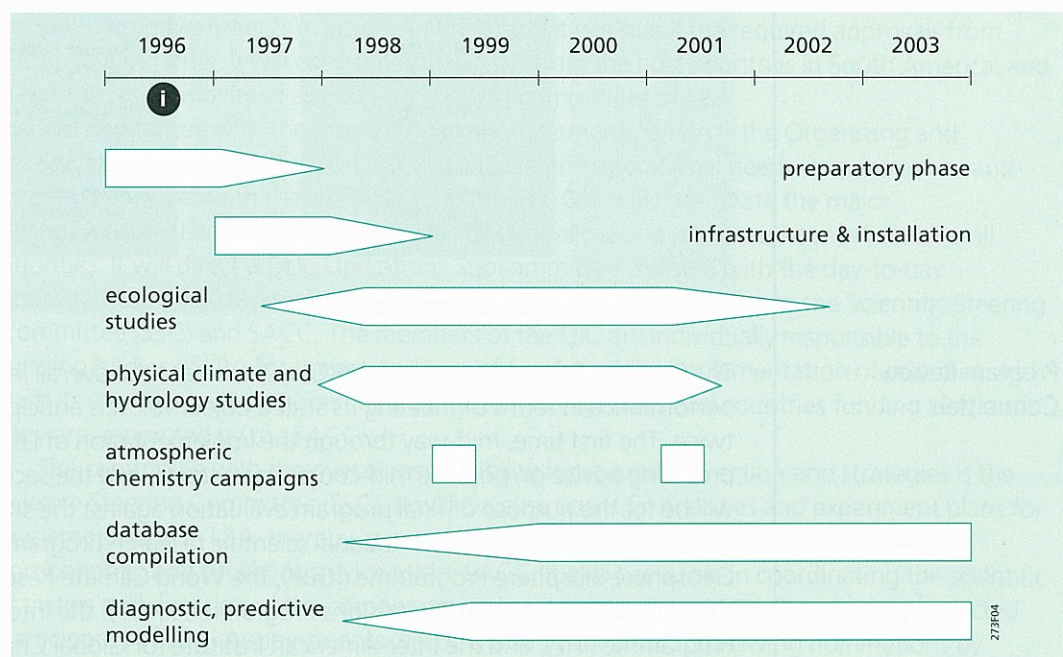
1996 1997 1998 1999 2000 2001 2002 2003

i

preparatory phase

infrastructure & installation

ecological studies

physical climate and hydrology studies

atmospheric chemistry campaigns

database compilation

diagnostic, predictive modelling

273F04